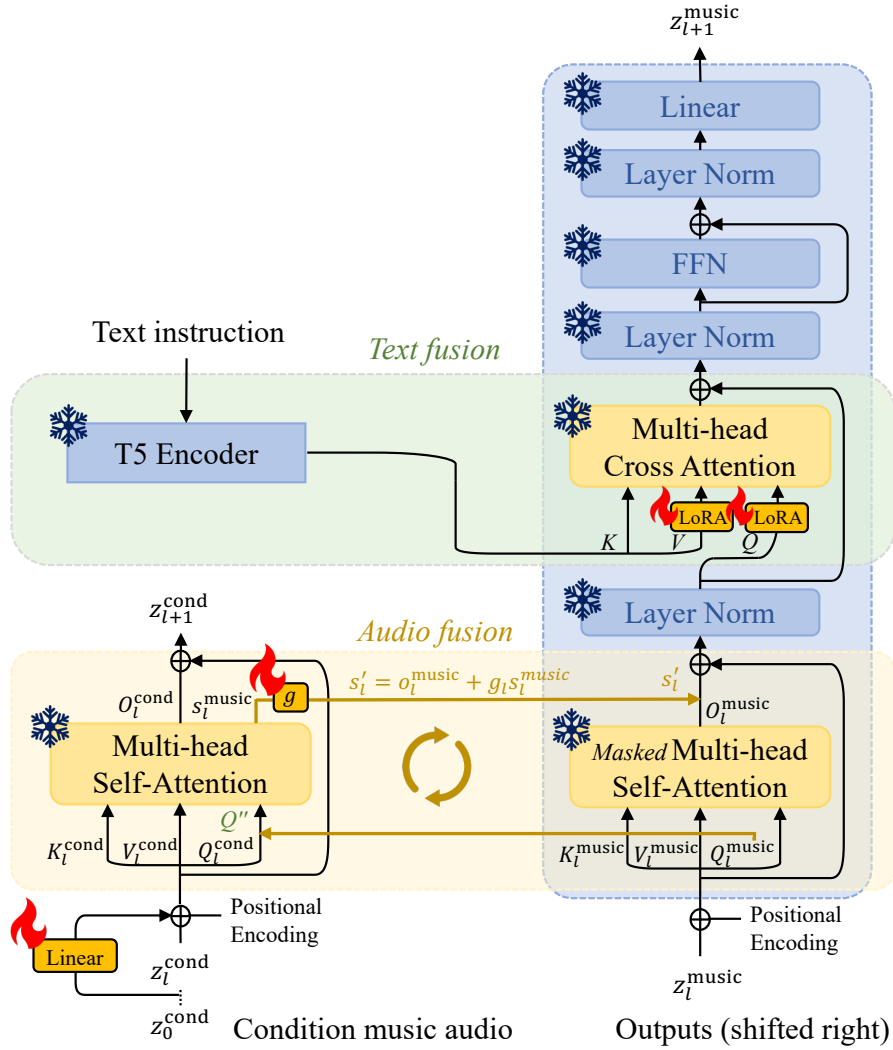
$z_{l+1}^{\text{music}}$

Linear

Layer Norm

FFN

Layer Norm

Text instruction

Text fusion

T5 Encoder

Multi-head Cross Attention

LoRA

LoRA

$K$ $V$ $Q$

Layer Norm

$z_{l+1}^{\text{cond}}$

Audio fusion

$O_l^{\text{cond}}$ $s_l^{\text{music}}$

$g$

$s_l' = o_l^{\text{music}} + g_l s_l^{\text{music}}$

$s_l'$

$O_l^{\text{music}}$

Multi-head Self-Attention

*Masked* Multi-head Self-Attention

$Q''$

$K_l^{\text{cond}}$ $V_l^{\text{cond}}$ $Q_l^{\text{cond}}$

$K_l^{\text{music}}$ $V_l^{\text{music}}$ $Q_l^{\text{music}}$

Positional Encoding

Linear

$z_l^{\text{cond}}$

$z_0^{\text{cond}}$

Condition music audio

Positional Encoding

$z_l^{\text{music}}$

Outputs (shifted right)